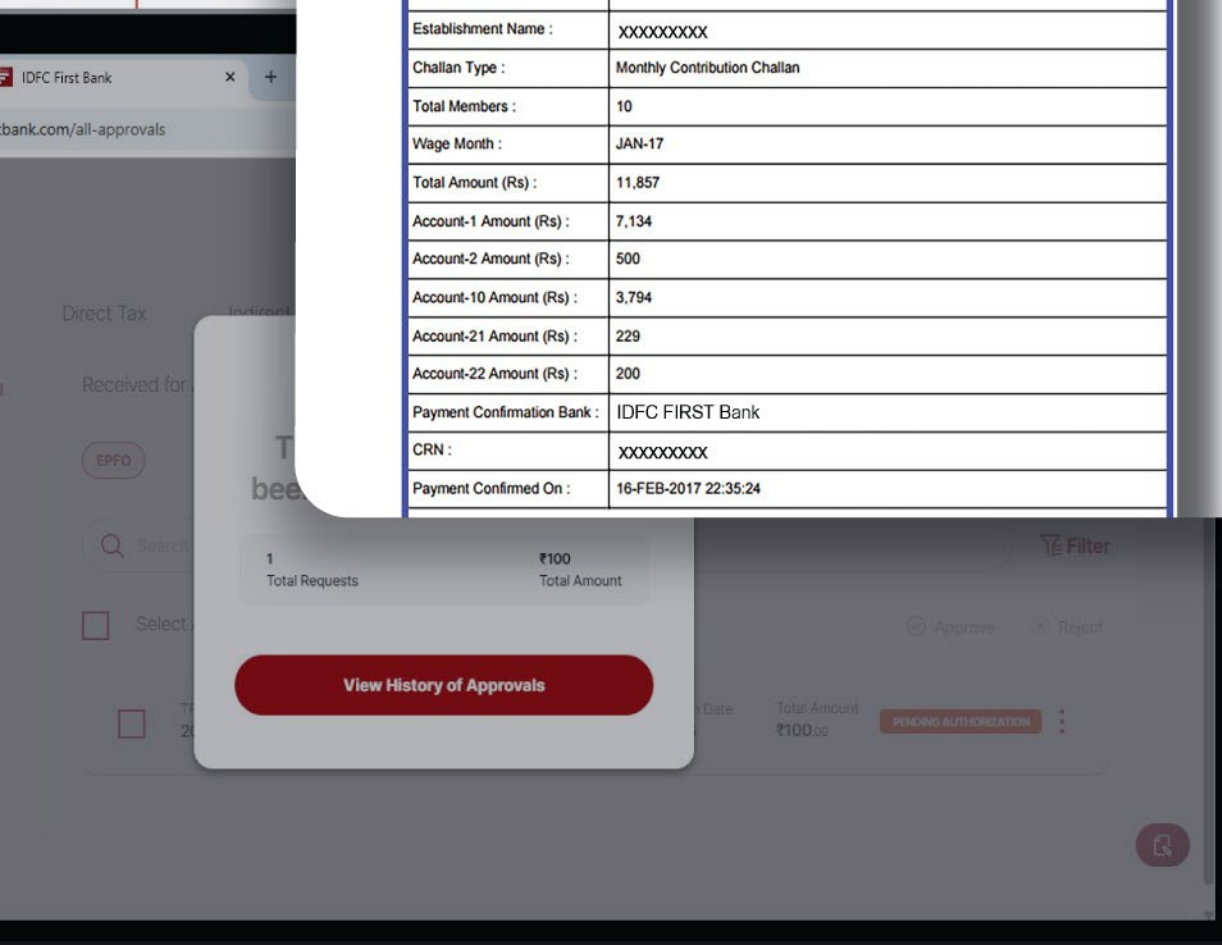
IDFC First Bank ×   +

bank.com/all-approvals

| Establishment Name : | XXXXXXXXX |
|---|---|
| Challan Type : | Monthly Contribution Challan |
| Total Members : | 10 |
| Wage Month : | JAN-17 |
| Total Amount (Rs) : | 11,857 |
| Account-1 Amount (Rs) : | 7,134 |
| Account-2 Amount (Rs) : | 500 |
| Account-10 Amount (Rs) : | 3,794 |
| Account-21 Amount (Rs) : | 229 |
| Account-22 Amount (Rs) : | 200 |
| Payment Confirmation Bank : | IDFC FIRST Bank |
| CRN : | XXXXXXXXX |
| Payment Confirmed On : | 16-FEB-2017 22:35:24 |

Direct Tax   Indirect

Received for

EPFO

Search

Filter

Select

Approve   Reject

T
bee

1
Total Requests

₹100
Total Amount

View History of Approvals

Date

Total Amount
₹100.00

PENDING AUTHORIZATION